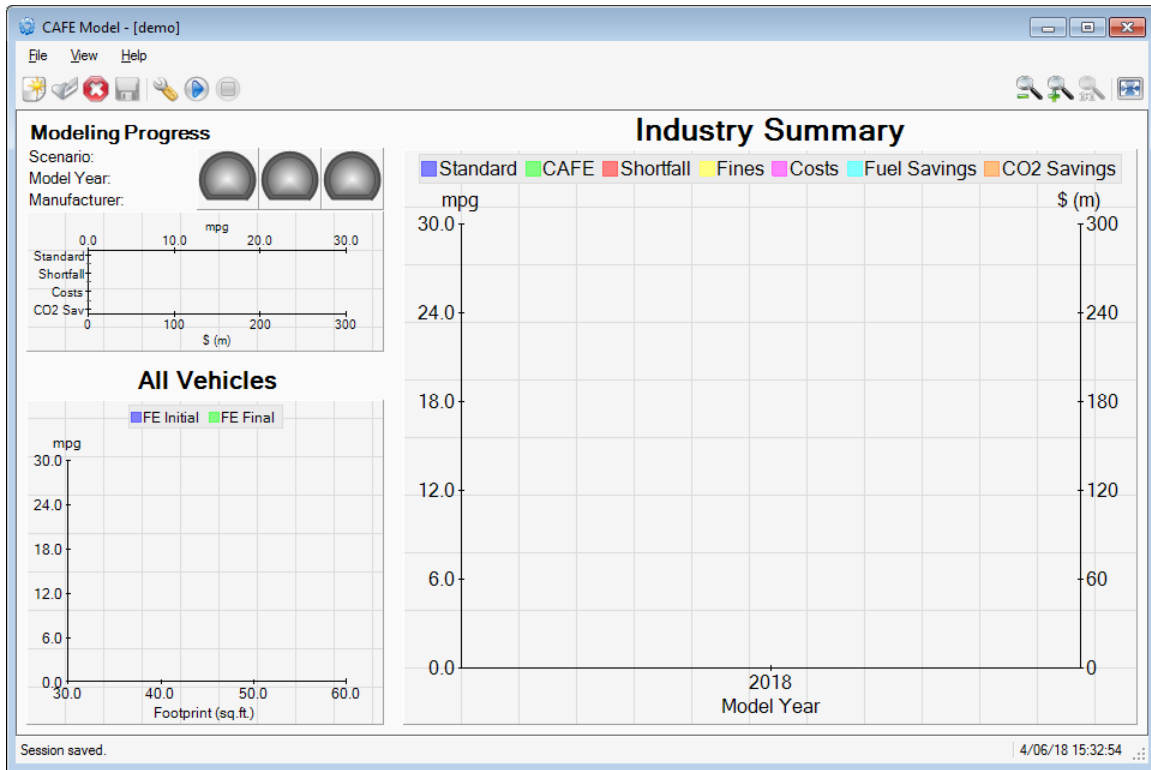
CAFE Model - [demo]

File View Help

Modeling Progress
Scenario:
Model Year:
Manufacturer:

mpg
0.0 10.0 20.0 30.0
Standard
Shortfall
Costs
CO2 Sav
0 100 200 300
$ (m)

All Vehicles

FE Initial FE Final
mpg
30.0
24.0
18.0
12.0
6.0
0.0
30.0 40.0 50.0 60.0
Footprint (sq.ft.)

Industry Summary

Standard CAFE Shortfall Fines Costs Fuel Savings CO2 Savings
mpg
$ (m)
30.0 300
24.0 240
18.0 180
12.0 120
6.0 60
0.0 0
2018
Model Year

Session saved.
4/06/18 15:32:54